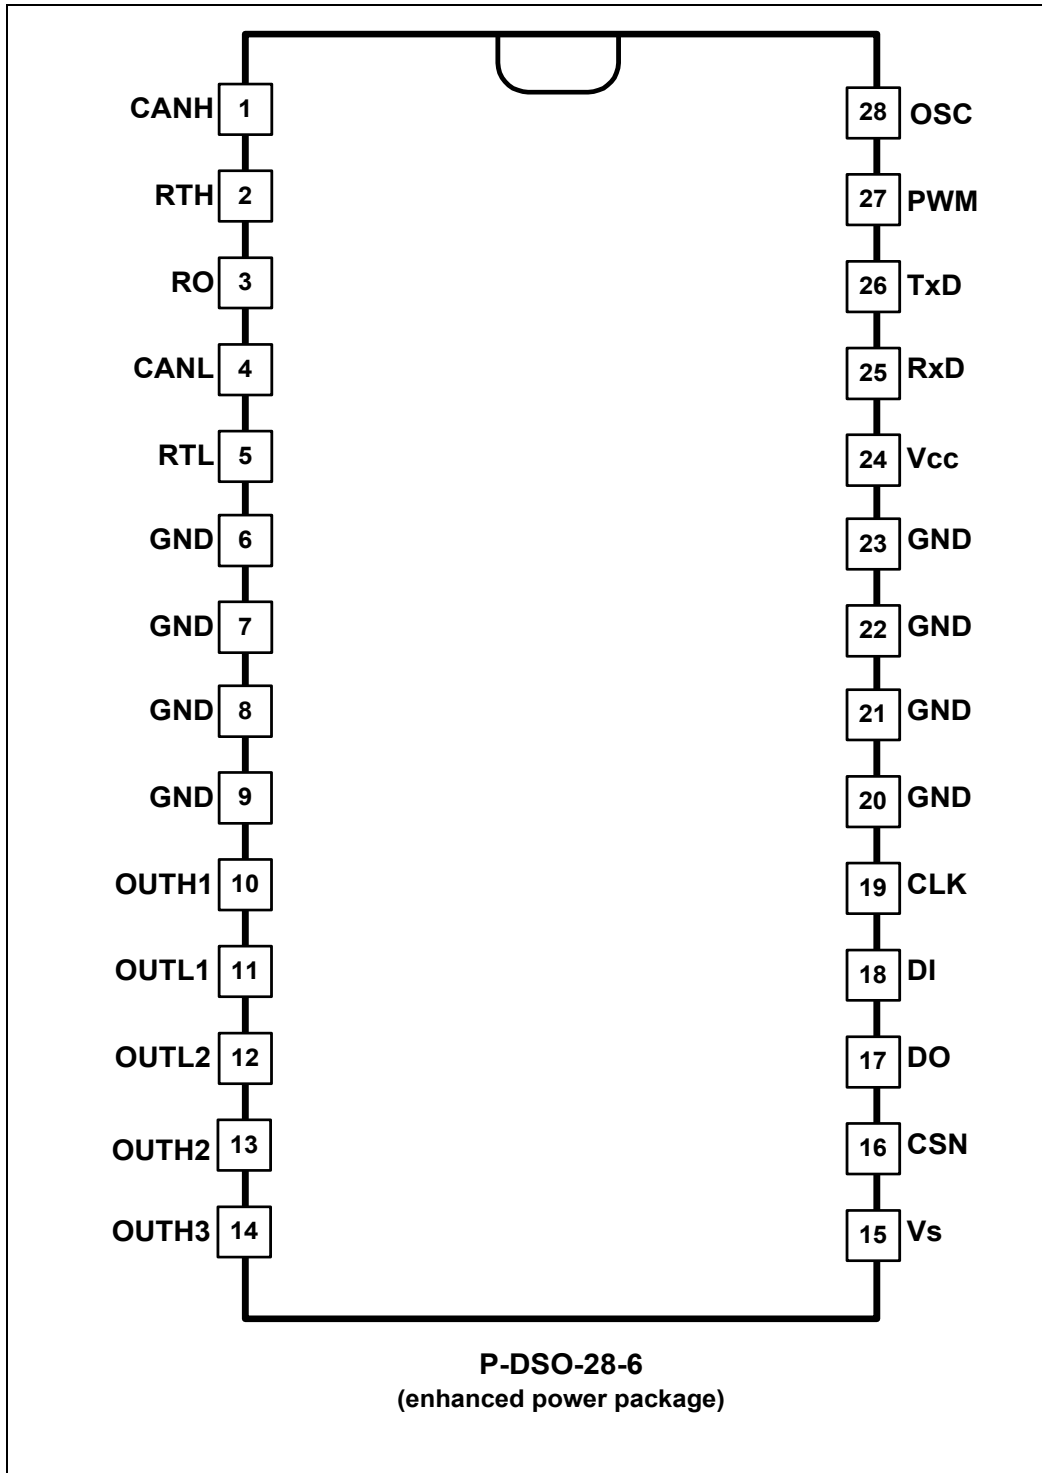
CANH 1
RTH 2
RO 3
CANL 4
RTL 5
GND 6
GND 7
GND 8
GND 9
OUTH1 10
OUTL1 11
OUTL2 12
OUTH2 13
OUTH3 14

28 OSC
27 PWM
26 TxD
25 RxD
24 Vcc
23 GND
22 GND
21 GND
20 GND
19 CLK
18 DI
17 DO
16 CSN
15 Vs

P-DSO-28-6
(enhanced power package)